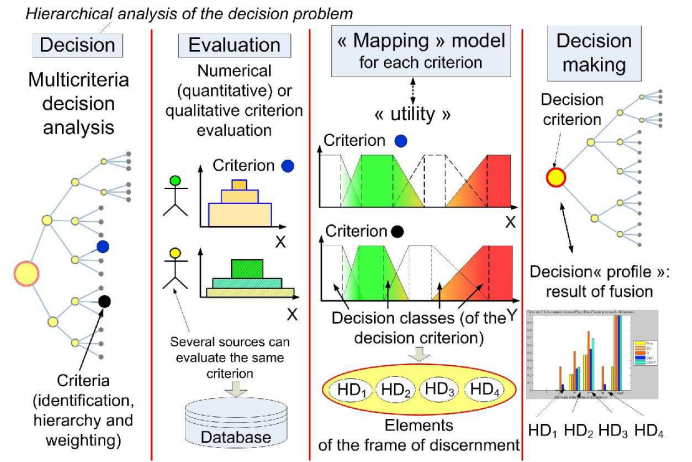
Hierarchical analysis of the decision problem

Decision

Multicriteria decision analysis

Criteria (identification, hierarchy and weighting)

Evaluation

Numerical (quantitative) or qualitative criterion evaluation

Criterion

X

X

Several sources can evaluate the same criterion

Database

« Mapping » model for each criterion

« utility »

Criterion

X

Criterion

Y

Decision classes (of the decision criterion)

$HD_1$ $HD_2$ $HD_3$ $HD_4$

Elements of the frame of discernment

Decision making

Decision criterion

Decision« profile »: result of fusion

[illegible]

$HD_1$ $HD_2$ $HD_3$ $HD_4$